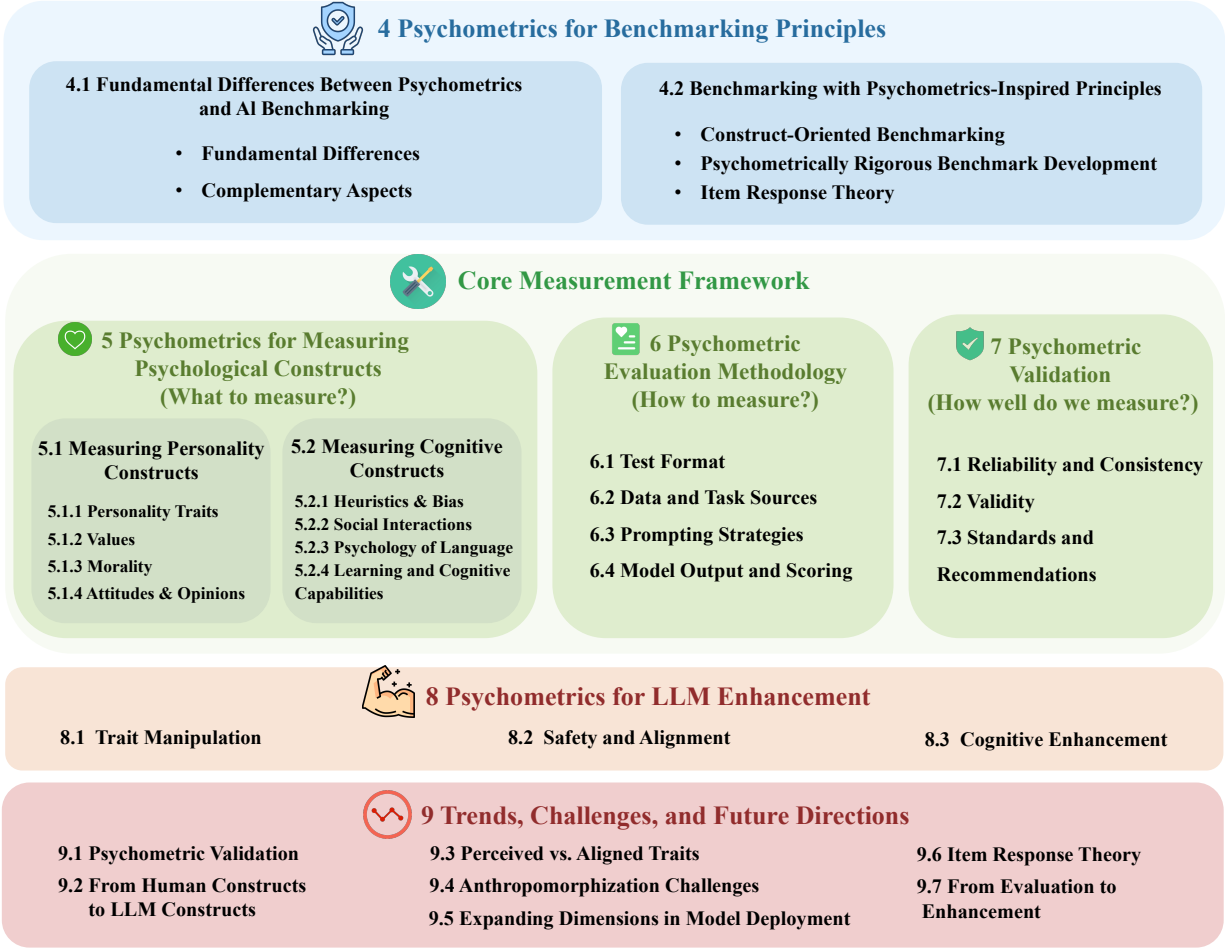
4 Psychometrics for Benchmarking Principles

4.1 Fundamental Differences Between Psychometrics and AI Benchmarking

- Fundamental Differences
- Complementary Aspects

4.2 Benchmarking with Psychometrics-Inspired Principles

- Construct-Oriented Benchmarking
- Psychometrically Rigorous Benchmark Development
- Item Response Theory

Core Measurement Framework

5 Psychometrics for Measuring Psychological Constructs (What to measure?)

5.1 Measuring Personality Constructs

5.1.1 Personality Traits
5.1.2 Values
5.1.3 Morality
5.1.4 Attitudes & Opinions

5.2 Measuring Cognitive Constructs

5.2.1 Heuristics & Bias
5.2.2 Social Interactions
5.2.3 Psychology of Language
5.2.4 Learning and Cognitive Capabilities

6 Psychometric Evaluation Methodology (How to measure?)

6.1 Test Format
6.2 Data and Task Sources
6.3 Prompting Strategies
6.4 Model Output and Scoring

7 Psychometric Validation (How well do we measure?)

7.1 Reliability and Consistency
7.2 Validity
7.3 Standards and Recommendations

8 Psychometrics for LLM Enhancement

8.1 Trait Manipulation
8.2 Safety and Alignment
8.3 Cognitive Enhancement

9 Trends, Challenges, and Future Directions

9.1 Psychometric Validation
9.2 From Human Constructs to LLM Constructs
9.3 Perceived vs. Aligned Traits
9.4 Anthropomorphization Challenges
9.5 Expanding Dimensions in Model Deployment
9.6 Item Response Theory
9.7 From Evaluation to Enhancement